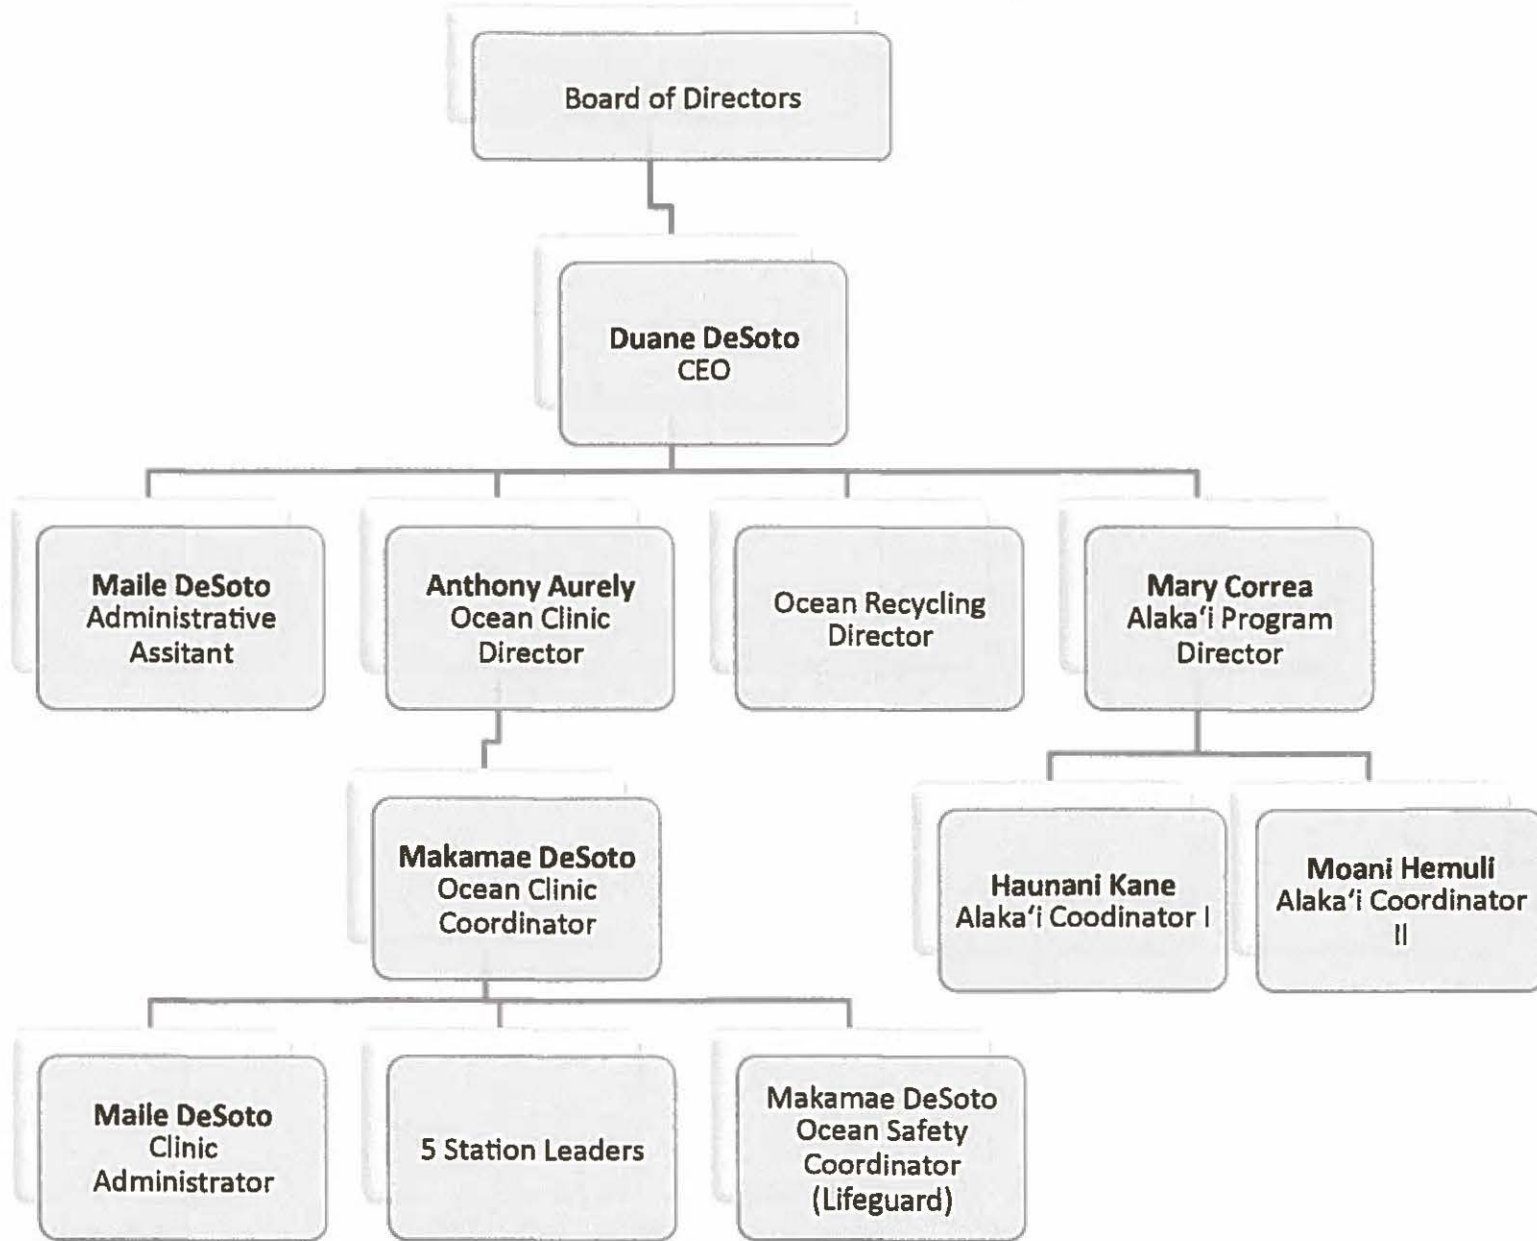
Board of Directors

**Duane DeSoto**
CEO

**Maile DeSoto**
Administrative Assitant

**Anthony Aurely**
Ocean Clinic Director

Ocean Recycling Director

**Mary Correa**
Alaka'i Program Director

**Makamae DeSoto**
Ocean Clinic Coordinator

**Haunani Kane**
Alaka'i Coodinator I

**Moani Hemuli**
Alaka'i Coordinator II

**Maile DeSoto**
Clinic Administrator

5 Station Leaders

Makamae DeSoto
Ocean Safety Coordinator (Lifeguard)